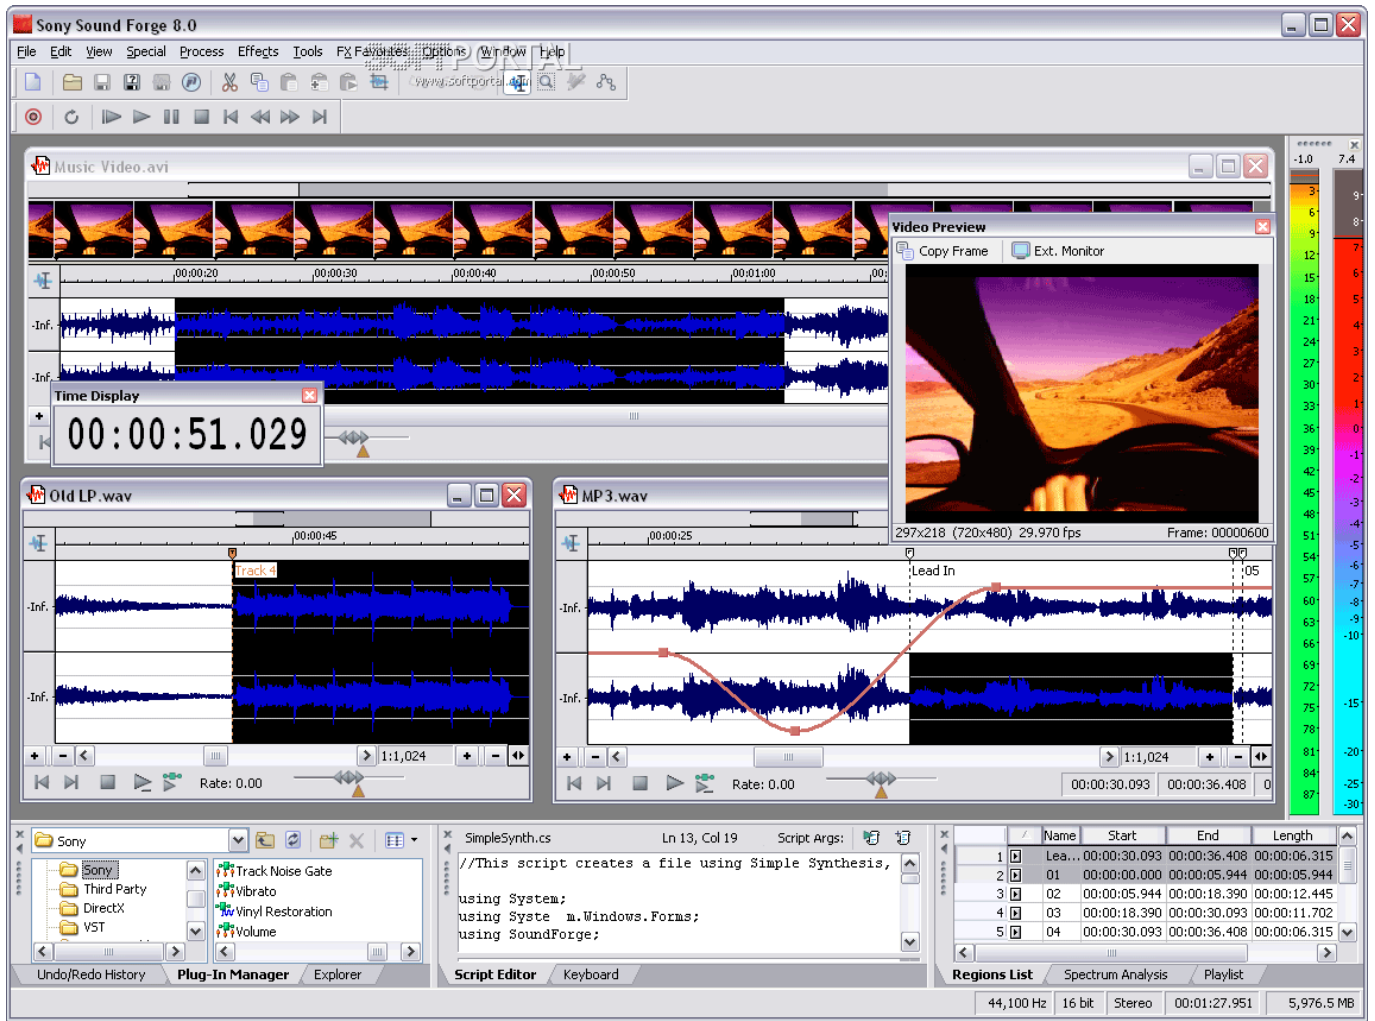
Sony Sound Forge 8.0

File Edit View Special Process Effects Tools FX Favorites Options Window Help

SOFTPORTAL
www.softportal.com

Music Video.avi

00:00:20 00:00:30 00:00:40 00:00:50 00:01:00 00:

-Inf.
-Inf.

Time Display
00:00:51.029

Video Preview
Copy Frame Ext. Monitor
297x218 (720x480) 29.970 fps Frame: 00000600

-1.0 7.4
3 6 9 12 15 18 21 24 27 30 33 36 39 42 45 48 51 54 57 60 63 66 69 72 75 78 81 84 87
9 8 7 6 5 4 3 2 1 0 -1 -2 -3 -4 -5 -6 -7 -8 -9 -10 -15 -20 -25 -30

Old LP.wav
00:00:45
Track 4
-Inf.
-Inf.
1:1,024
Rate: 0.00

MP3.wav
00:00:25
Lead In
05
-Inf.
-Inf.
1:1,024
Rate: 0.00
00:00:30.093 00:00:36.408 0

Sony
Sony
Third Party
DirectX
VST
Track Noise Gate
Vibrato
Vinyl Restoration
Volume
Undo/Redo History Plug-In Manager Explorer

SimpleSynth.cs Ln 13, Col 19 Script Args:
//This script creates a file using Simple Synthesis,

using System;
using Syste m.Windows.Forms;
using SoundForge;
Script Editor Keyboard

| | Name | Start | End | Length |
|---|---|---|---|---|
| 1 | Lea... | 00:00:30.093 | 00:00:36.408 | 00:00:06.315 |
| 2 | 01 | 00:00:00.000 | 00:00:05.944 | 00:00:05.944 |
| 3 | 02 | 00:00:05.944 | 00:00:18.390 | 00:00:12.445 |
| 4 | 03 | 00:00:18.390 | 00:00:30.093 | 00:00:11.702 |
| 5 | 04 | 00:00:30.093 | 00:00:36.408 | 00:00:06.315 |

Regions List Spectrum Analysis Playlist

44,100 Hz 16 bit Stereo 00:01:27.951 5,976.5 MB